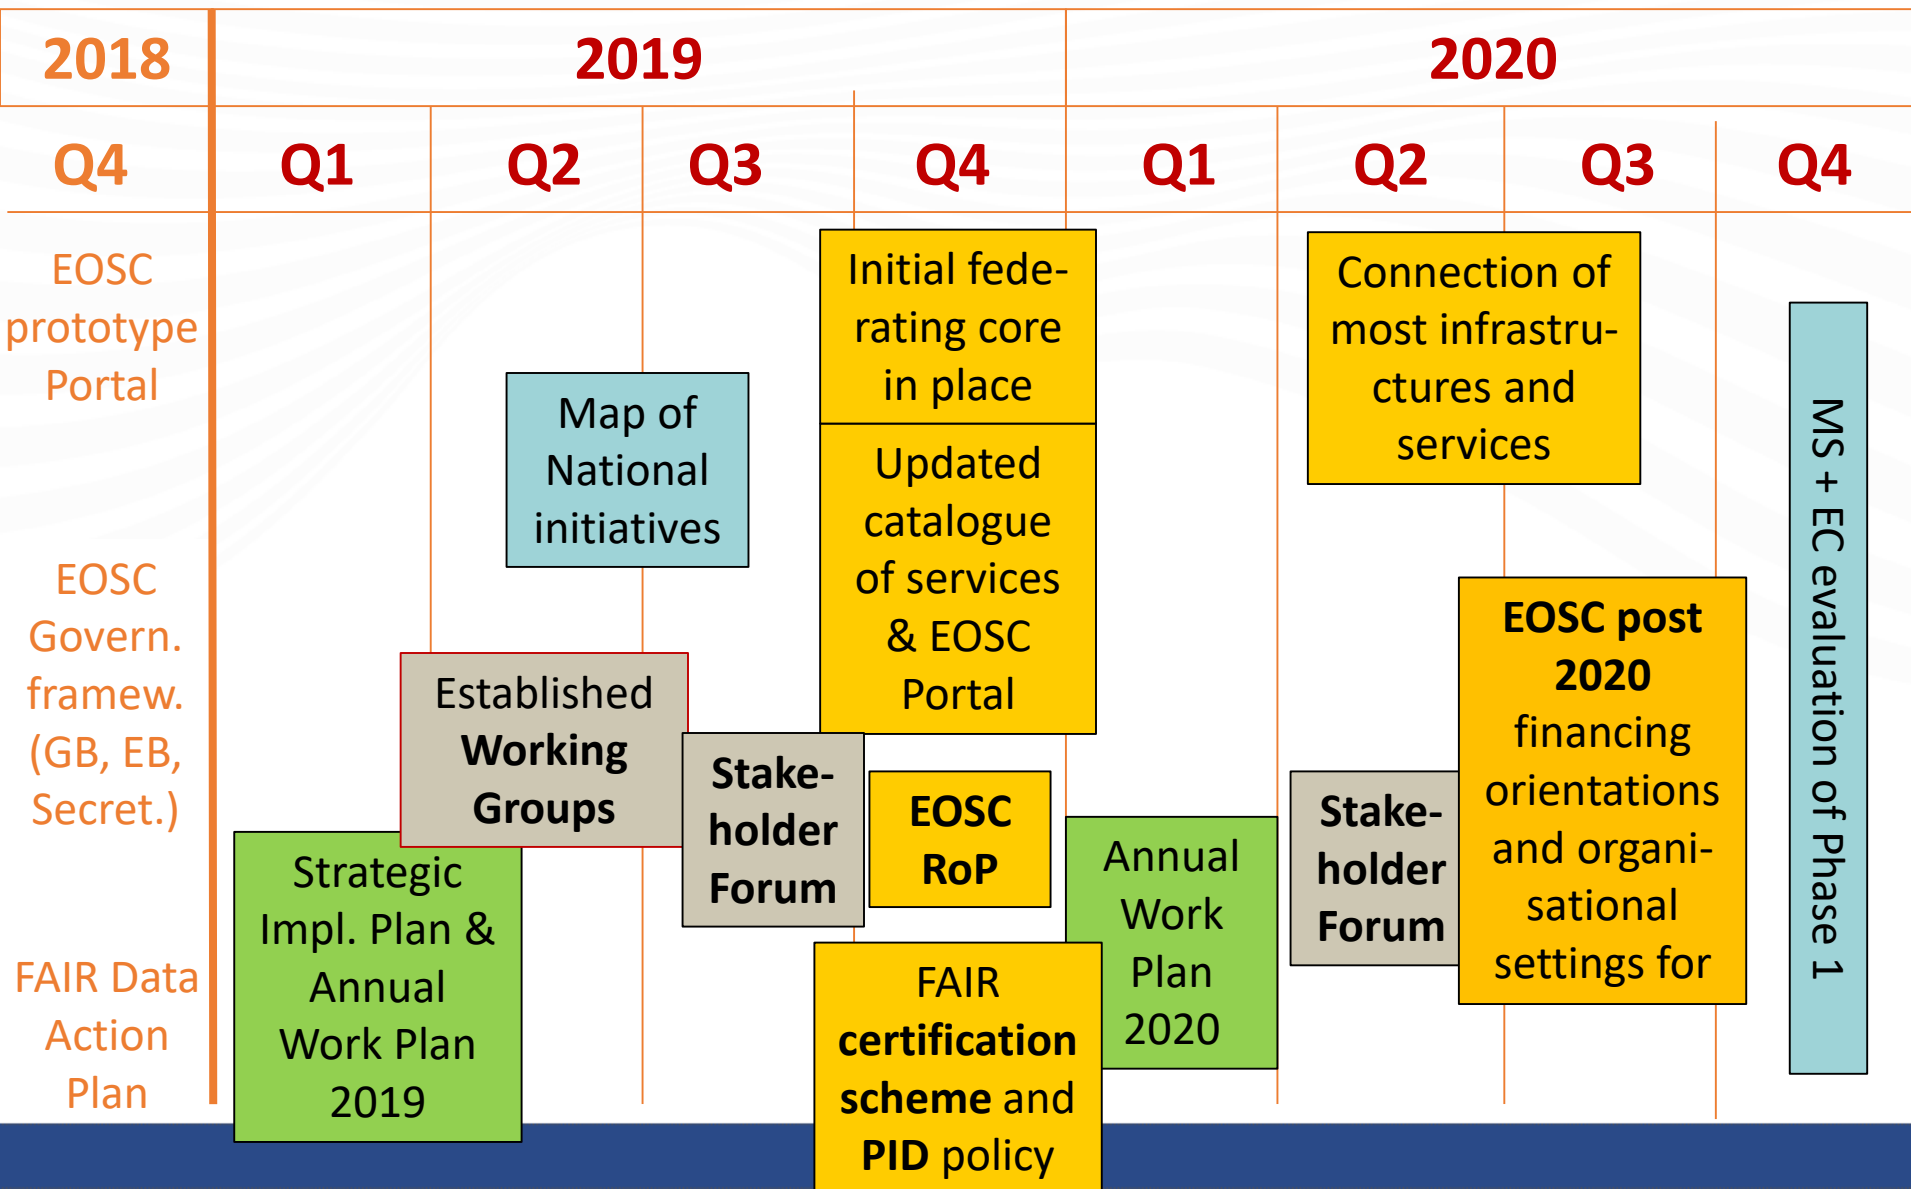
2018

2019

2020

Q4

Q1

Q2

Q3

Q4

Q1

Q2

Q3

Q4

EOSC prototype Portal

EOSC Govern. framew. (GB, EB, Secret.)

FAIR Data Action Plan

Map of National initiatives

Initial federating core in place

Updated catalogue of services & EOSC Portal

Connection of most infrastructures and services

MS + EC evaluation of Phase 1

Established **Working Groups**

**Stakeholder Forum**

**EOSC RoP**

**EOSC post 2020** financing orientations and organisational settings for

**Stakeholder Forum**

Strategic Impl. Plan & Annual Work Plan 2019

Annual Work Plan 2020

FAIR **certification scheme** and **PID** policy